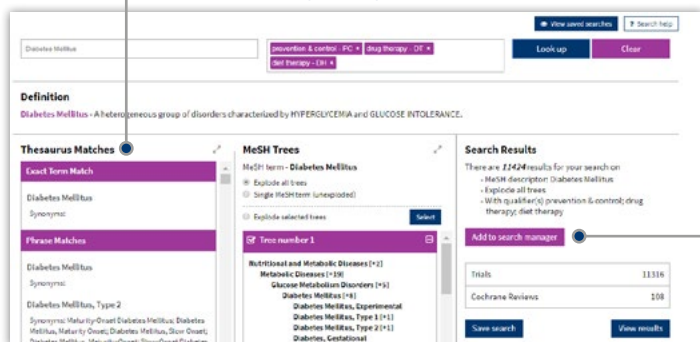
View saved searches

? Search help

Diabetes Mellitus

prevention & control - PC ×

drug therapy - DT ×

diet therapy - DH ×

Look up

Clear

Definition

Diabetes Mellitus - A heterogeneous group of disorders characterized by HYPERGLYCEMIA and GLUCOSE INTOLERANCE.

Thesaurus Matches

Exact Term Match

Diabetes Mellitus

Synonyms:

Phrase Matches

Diabetes Mellitus

Synonyms:

Diabetes Mellitus, Type 2

Synonyms: Maturity-Onset Diabetes Mellitus; Diabetes Mellitus, Maturity Onset; Diabetes Mellitus, Slow Onset; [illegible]

MeSH Trees

MeSH term - Diabetes Mellitus

Explode all trees

Single MeSH term (unexploded)

Explode selected trees

Select

Tree number 1

Nutritional and Metabolic Diseases [+2]

Metabolic Diseases [+19]

Glucose Metabolism Disorders [+5]

Diabetes Mellitus [+6]

Diabetes Mellitus, Experimental

Diabetes Mellitus, Type 1 [+1]

Diabetes Mellitus, Type 2 [+1]

Diabetes, Gestational

Search Results

There are 11424 results for your search on
- MeSH descriptor: Diabetes Mellitus
- Explode all trees
- With qualifier(s) prevention & control; drug therapy; diet therapy

Add to search manager

| Trials | 11316 |
|---|---|
| Cochrane Reviews | 108 |

Save search

View results